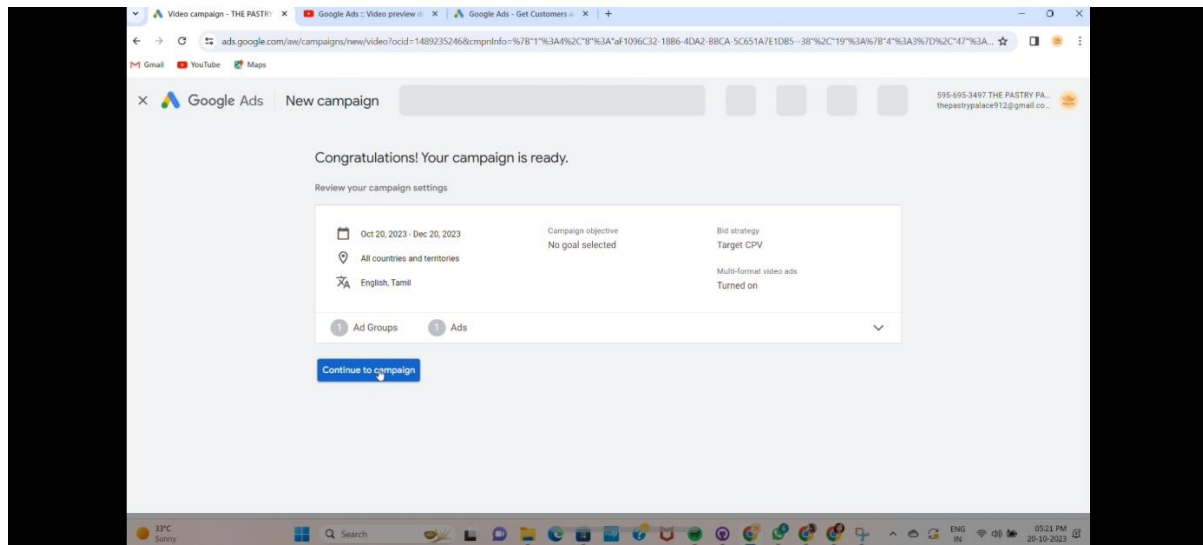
Video campaign - THE PASTRY ×
Google Ads :: Video preview ×
Google Ads - Get Customers ×
+

ads.google.com/aw/campaigns/new/video?ocid=1489235246&cmpnInfo=%7B"1"%3A4%2C"8"%3A"aF1096C32-1886-4DA2-B8CA-5C651A7E1DB5--38"%2C"19"%3A%7B"4"%3A3%7D%2C"47"%3A...

Gmail
YouTube
Maps

×
Google Ads
New campaign

595-695-3497 THE PASTRY PA...
thepastrypalace912@gmail.co...

Congratulations! Your campaign is ready.

Review your campaign settings

Oct 20, 2023 - Dec 20, 2023
All countries and territories
English, Tamil

Campaign objective
No goal selected

Bid strategy
Target CPV

Multi-format video ads
Turned on

1 Ad Groups
1 Ads

Continue to campaign

33°C
Sunny

Search

ENG
IN

05:21 PM
20-10-2023